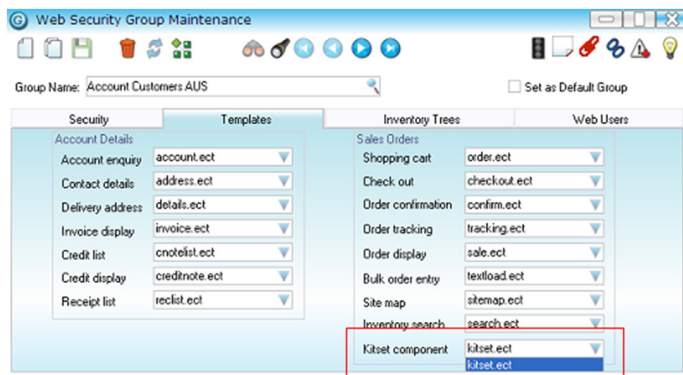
Web Security Group Maintenance

Group Name: Account Customers AUS

Set as Default Group

Security | Templates | Inventory Trees | Web Users

Account Details

Account enquiry account.ect
Contact details address.ect
Delivery address details.ect
Invoice display invoice.ect
Credit list cnotelist.ect
Credit display creditnote.ect
Receipt list reclist.ect

Sales Orders

Shopping cart order.ect
Check out checkout.ect
Order confirmation confirm.ect
Order tracking tracking.ect
Order display sale.ect
Bulk order entry textload.ect
Site map sitemap.ect
Inventory search search.ect
Kitset component kitset.ect
kitset.ect